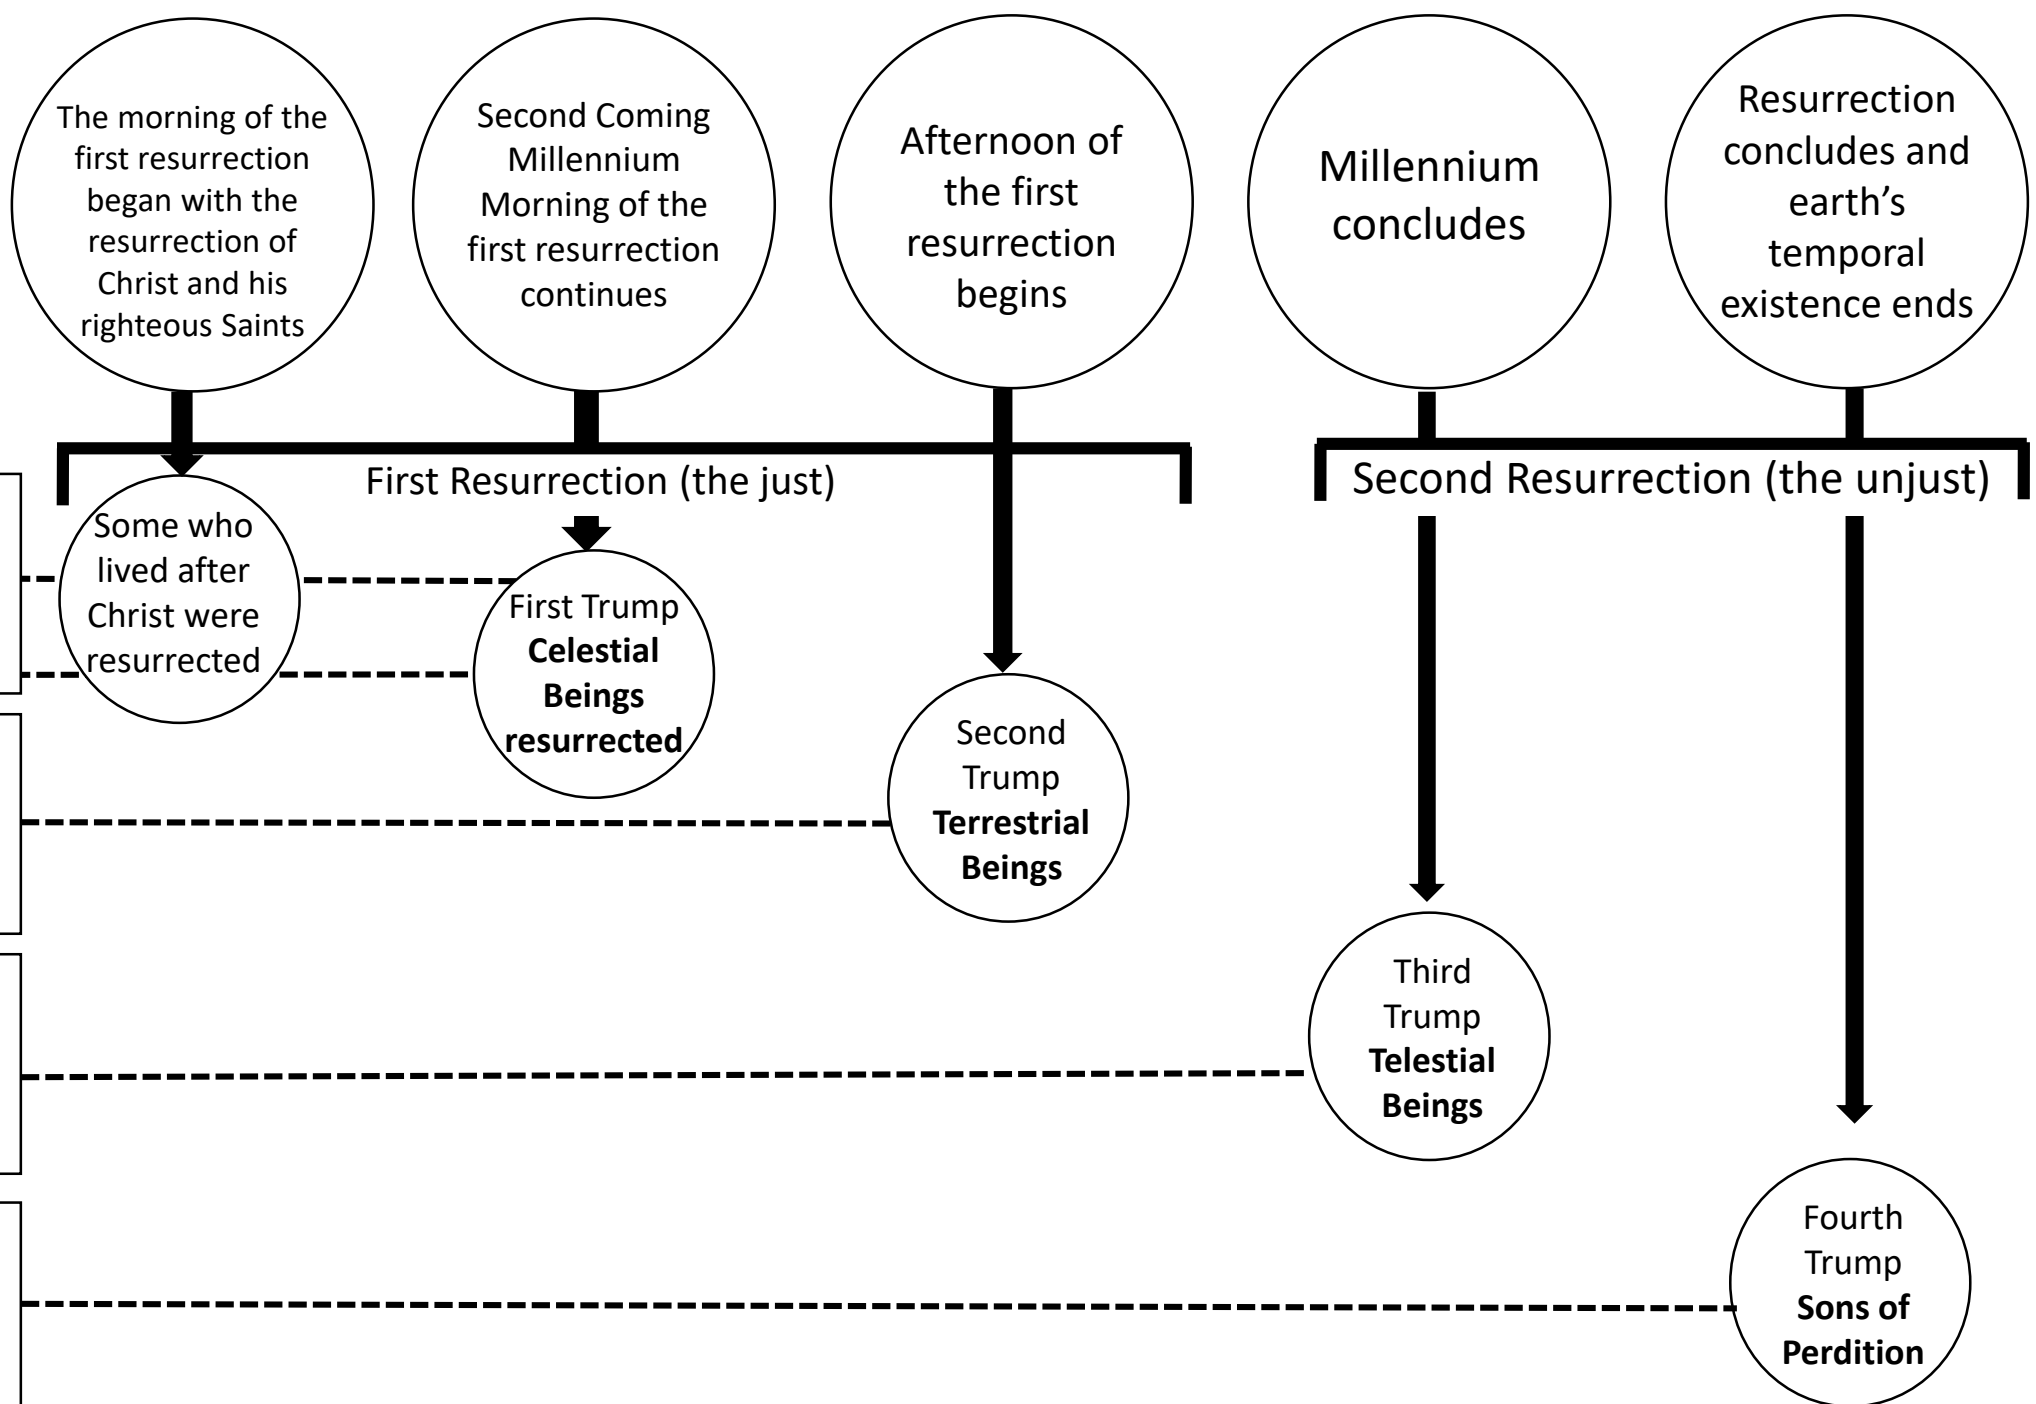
The morning of the first resurrection began with the resurrection of Christ and his righteous Saints

Second Coming Millennium Morning of the first resurrection continues

Afternoon of the first resurrection begins

Millennium concludes

Resurrection concludes and earth's temporal existence ends

First Resurrection (the just)

Second Resurrection (the unjust)

Some who lived after Christ were resurrected

First Trump **Celestial Beings resurrected**

Second Trump **Terrestrial Beings**

Third Trump **Telestial Beings**

Fourth Trump **Sons of Perdition**